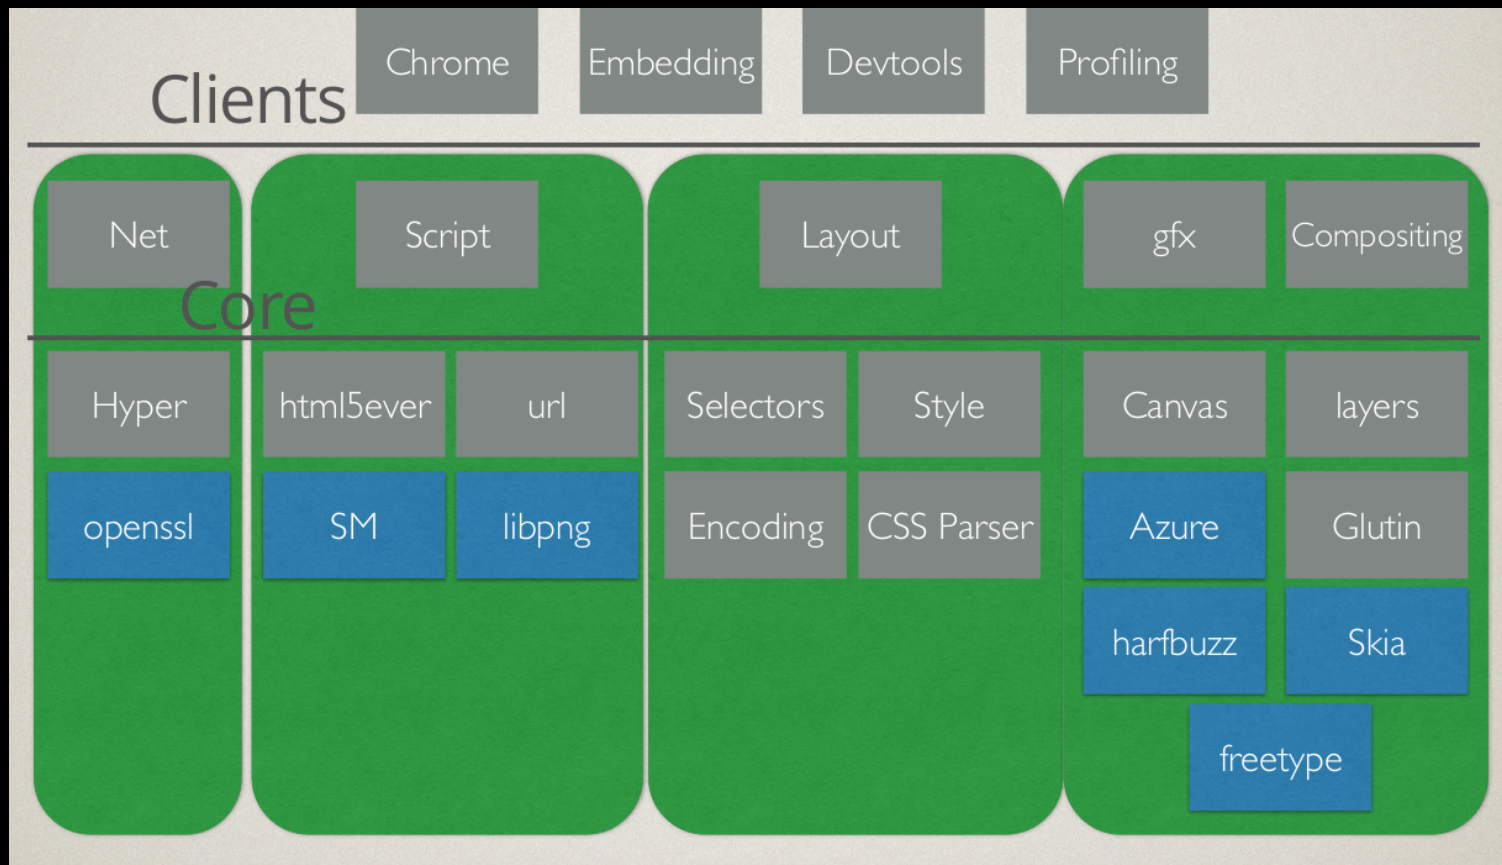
Clients

Chrome

Embedding

Devtools

Profiling

Net

Script

Layout

gfx

Compositing

Core

Hyper

html5ever

url

Selectors

Style

Canvas

layers

openssl

SM

libpng

Encoding

CSS Parser

Azure

Glutin

harfbuzz

Skia

freetype